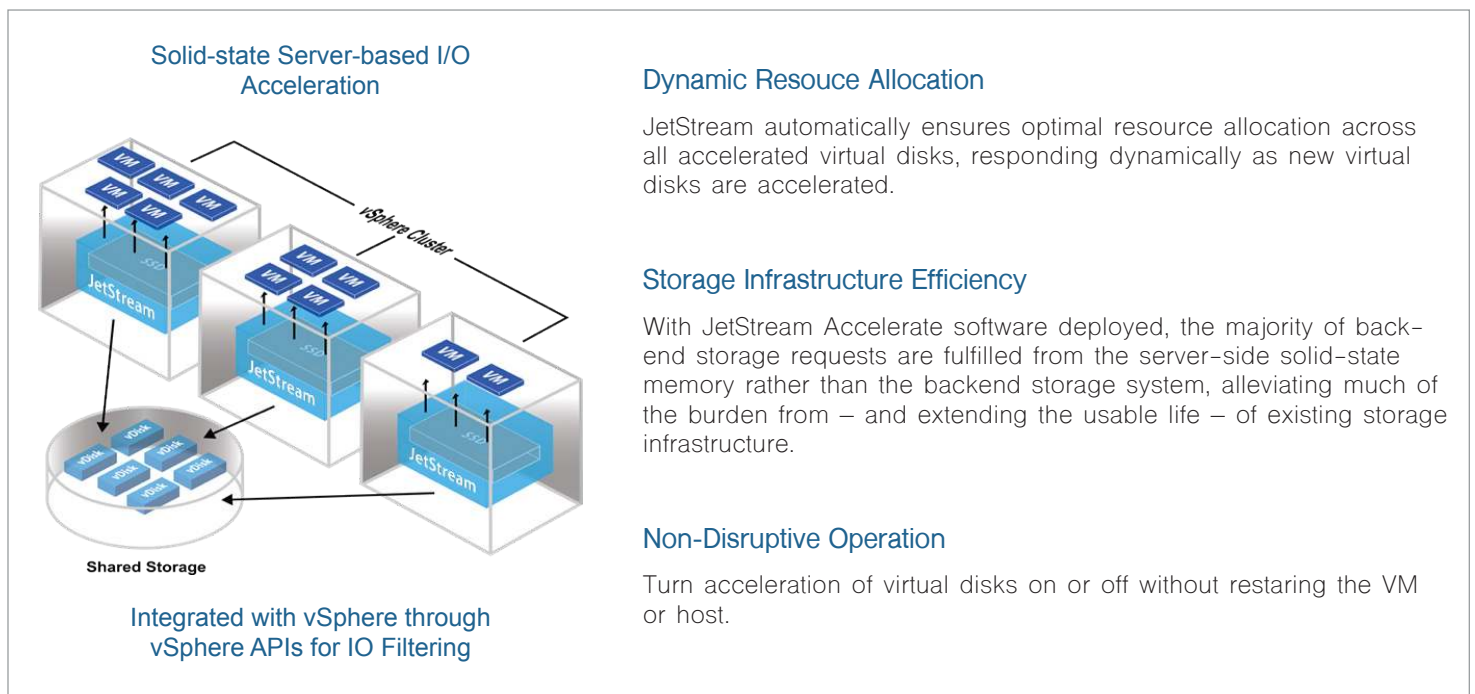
Solid-state Server-based I/O Acceleration

VM
VM
VM
VM
VM
vSphere Cluster
SSD
JetStream
VM
VM
VM
VM
SSD
JetStream
VM
VM
SSD
JetStream
vDisk
vDisk
vDisk
vDisk
vDisk
vDisk
vDisk
Shared Storage

Integrated with vSphere through vSphere APIs for IO Filtering

Dynamic Resouce Allocation

JetStream automatically ensures optimal resource allocation across all accelerated virtual disks, responding dynamically as new virtual disks are accelerated.

Storage Infrastructure Efficiency

With JetStream Accelerate software deployed, the majority of back-end storage requests are fulfilled from the server-side solid-state memory rather than the backend storage system, alleviating much of the burden from – and extending the usable life – of existing storage infrastructure.

Non-Disruptive Operation

Turn acceleration of virtual disks on or off without restaring the VM or host.